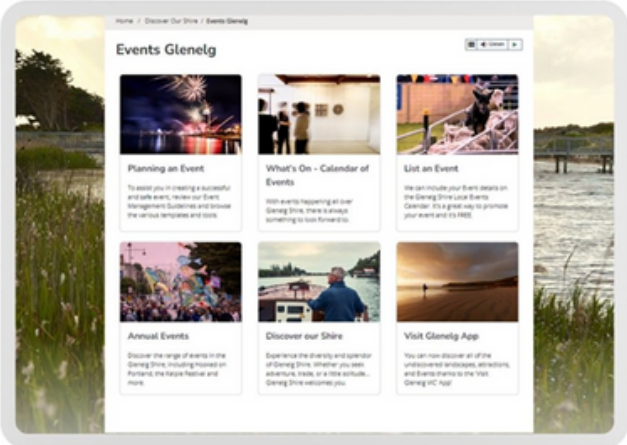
Home / Discover Our Shire / Events Glenelg

Events Glenelg

Listen

Planning an Event

To assist you in creating a successful and safe event, review our Event Management Guidelines and browse the various templates and tools.

What's On - Calendar of Events

With events happening all over Glenelg Shire, there is always something to look forward to.

List an Event

We can include your Event details on the Glenelg Shire Local Events Calendar. It's a great way to promote your event and it's FREE.

Annual Events

Discover the range of events in the Glenelg Shire, including Hooked on Portland, the Kelpie Festival and more.

Discover our Shire

Experience the diversity and splendor of Glenelg Shire. Whether you seek adventure, trade, or a little solitude... Glenelg Shire welcomes you.

Visit Glenelg App

You can now discover all of the undiscovered landscapes, attractions, and Events thanks to the Visit Glenelg VIC App!